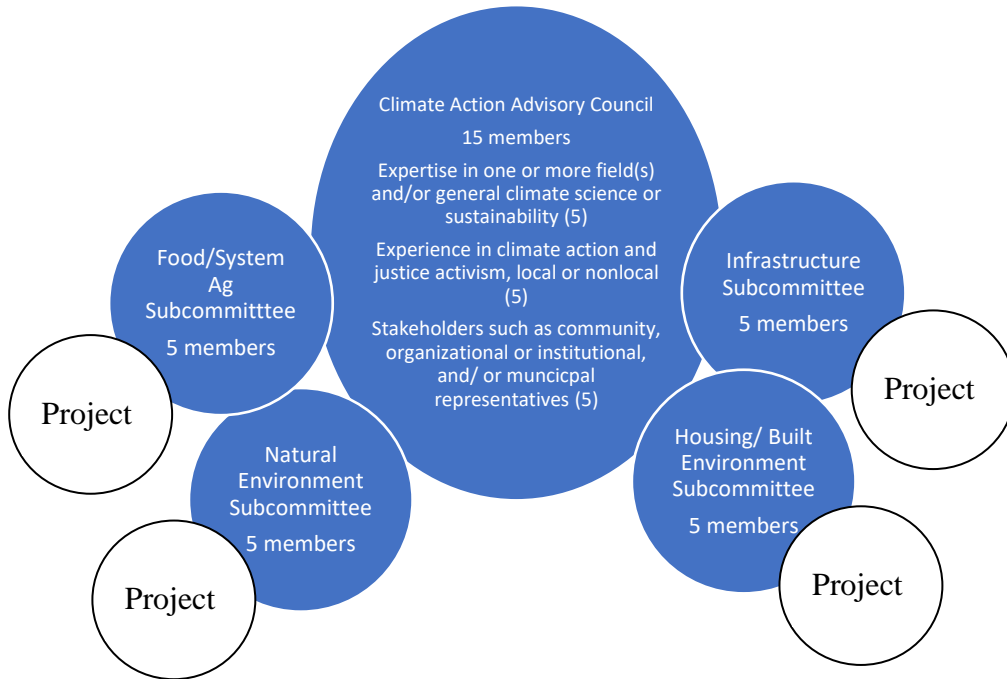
Climate Action Advisory Council

15 members

Expertise in one or more field(s) and/or general climate science or sustainability (5)

Experience in climate action and justice activism, local or nonlocal (5)

Stakeholders such as community, organizational or institutional, and/ or muncicpal representatives (5)

Food/System Ag Subcommitttee

5 members

Project

Natural Environment Subcommittee

5 members

Project

Infrastructure Subcommittee

5 members

Project

Housing/ Built Environment Subcommittee

5 members

Project